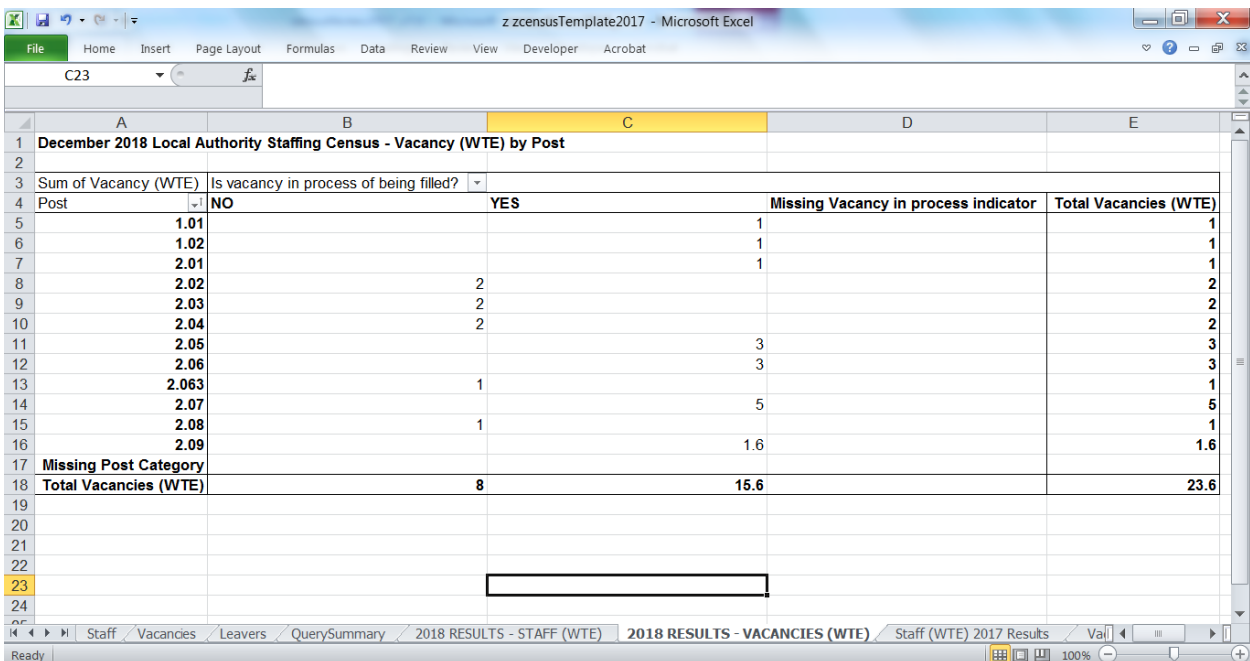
z zcensusTemplate2017 - Microsoft Excel

File Home Insert Page Layout Formulas Data Review View Developer Acrobat

C23 $f_x$

| | A | B | C | D | E |
|---|---|---|---|---|---|
| 1 | December 2018 Local Authority Staffing Census - Vacancy (WTE) by Post | | | | |
| 2 | | | | | |
| 3 | Sum of Vacancy (WTE) | Is vacancy in process of being filled? | | | |
| 4 | Post | NO | YES | Missing Vacancy in process indicator | Total Vacancies (WTE) |
| 5 | 1.01 | | 1 | | 1 |
| 6 | 1.02 | | 1 | | 1 |
| 7 | 2.01 | | 1 | | 1 |
| 8 | 2.02 | 2 | | | 2 |
| 9 | 2.03 | 2 | | | 2 |
| 10 | 2.04 | 2 | | | 2 |
| 11 | 2.05 | | 3 | | 3 |
| 12 | 2.06 | | 3 | | 3 |
| 13 | 2.063 | 1 | | | 1 |
| 14 | 2.07 | | 5 | | 5 |
| 15 | 2.08 | 1 | | | 1 |
| 16 | 2.09 | | 1.6 | | 1.6 |
| 17 | Missing Post Category | | | | |
| 18 | Total Vacancies (WTE) | 8 | 15.6 | | 23.6 |
| 19 | | | | | |
| 20 | | | | | |
| 21 | | | | | |
| 22 | | | | | |
| 23 | | | | | |
| 24 | | | | | |

Staff Vacancies Leavers QuerySummary 2018 RESULTS - STAFF (WTE) 2018 RESULTS - VACANCIES (WTE) Staff (WTE) 2017 Results Va

Ready 100%